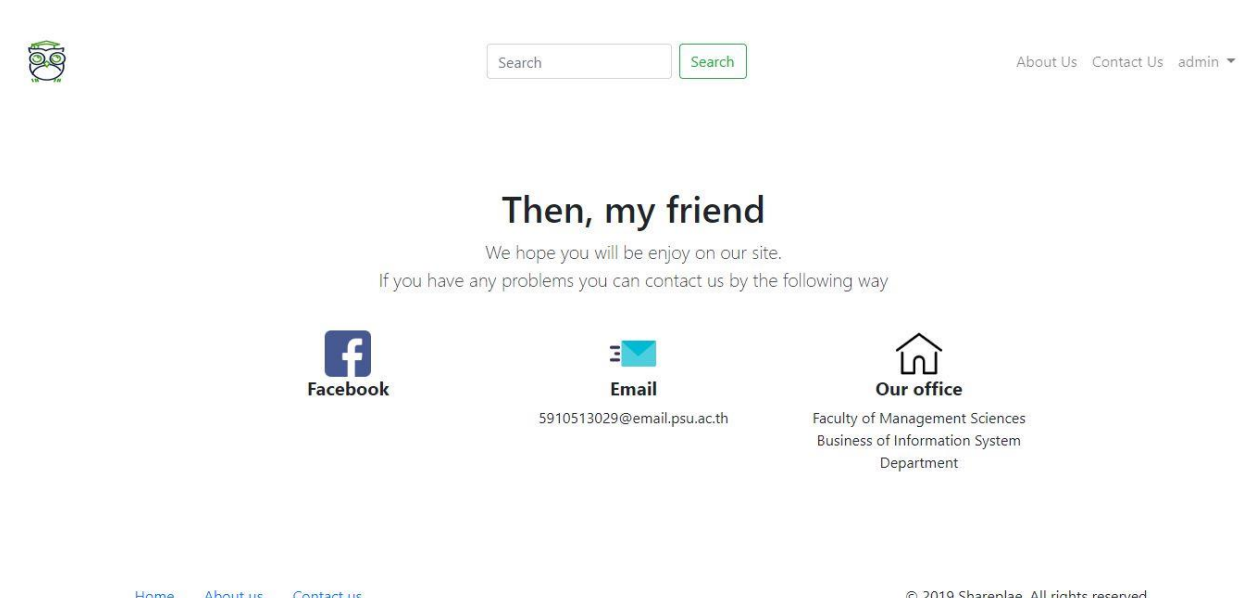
Search Search

About Us Contact Us admin

Then, my friend

We hope you will be enjoy on our site.
If you have any problems you can contact us by the following way

Facebook

Email
5910513029@email.psu.ac.th

Our office
Faculty of Management Sciences
Business of Information System
Department

Home About us Contact us

© 2019 Shareplae. All rights reserved.